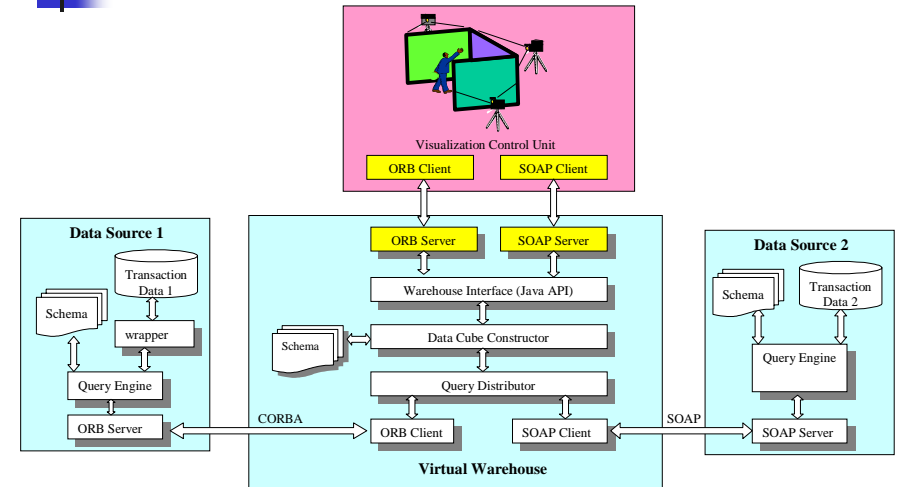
Visualization Control Unit

ORB Client

SOAP Client

Data Source 1

Transaction Data 1

Schema

wrapper

Query Engine

ORB Server

ORB Server

SOAP Server

Warehouse Interface (Java API)

Schema

Data Cube Constructor

Query Distributor

CORBA

ORB Client

SOAP Client

Virtual Warehouse

SOAP

Data Source 2

Schema

Transaction Data 2

Query Engine

SOAP Server